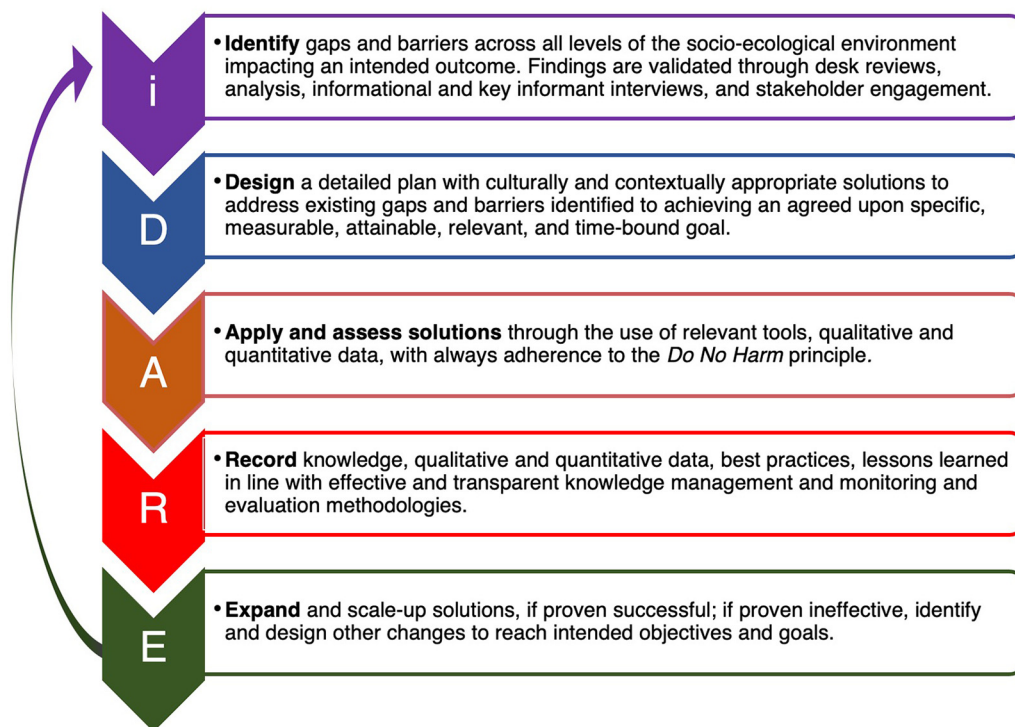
i

• **Identify** gaps and barriers across all levels of the socio-ecological environment impacting an intended outcome. Findings are validated through desk reviews, analysis, informational and key informant interviews, and stakeholder engagement.

D

• **Design** a detailed plan with culturally and contextually appropriate solutions to address existing gaps and barriers identified to achieving an agreed upon specific, measurable, attainable, relevant, and time-bound goal.

A

• **Apply and assess solutions** through the use of relevant tools, qualitative and quantitative data, with always adherence to the *Do No Harm* principle.

R

• **Record** knowledge, qualitative and quantitative data, best practices, lessons learned in line with effective and transparent knowledge management and monitoring and evaluation methodologies.

E

• **Expand** and scale-up solutions, if proven successful; if proven ineffective, identify and design other changes to reach intended objectives and goals.